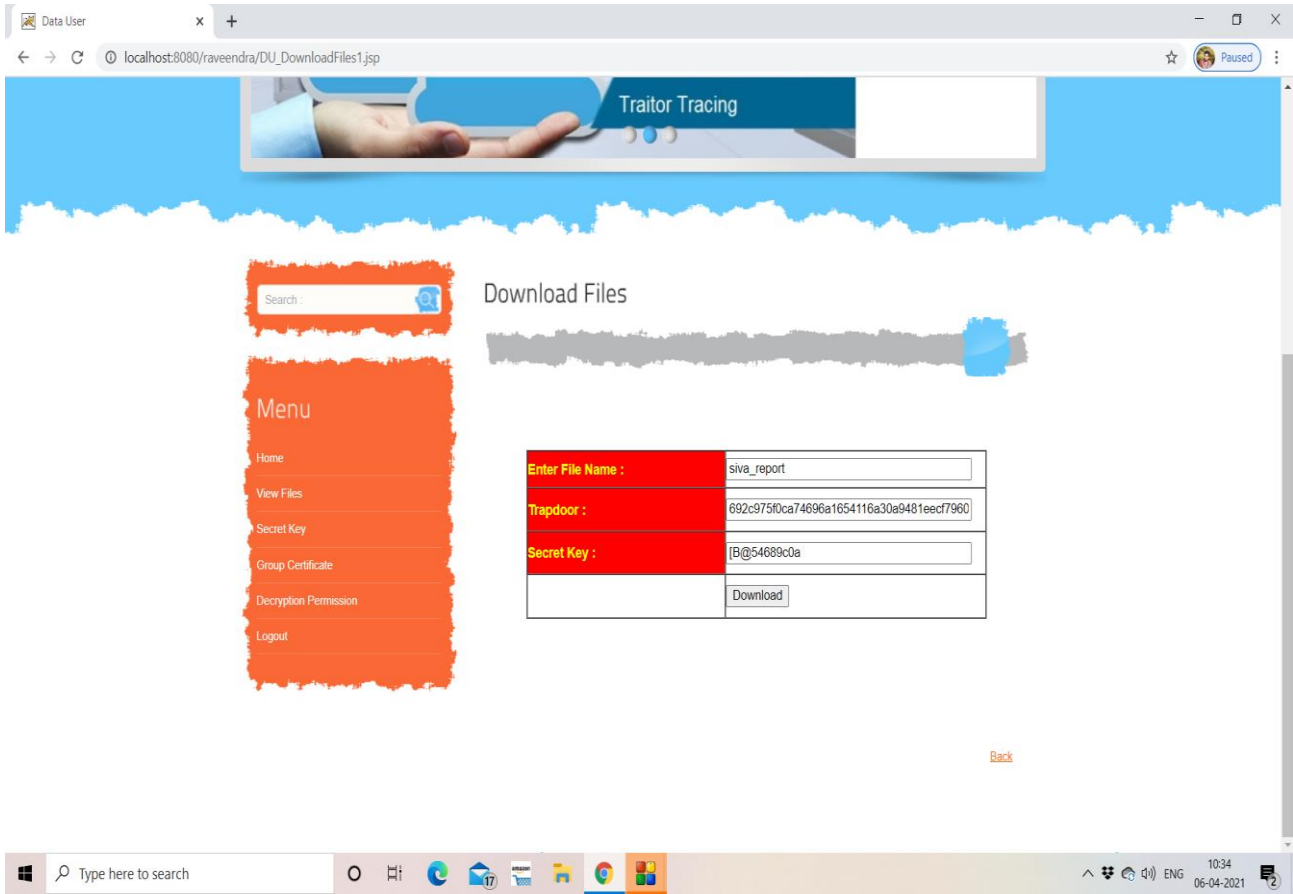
Data User ×

localhost:8080/raveendra/DU_DownloadFiles1.jsp

Paused

Traitor Tracing

Search :

Menu

Home

View Files

Secret Key

Group Certificate

Decryption Permission

Logout

Download Files

| Enter File Name : | siva_report |
|---|---|
| Trapdoor : | 692c975f0ca74696a1654116a30a9481eecf7960 |
| Secret Key : | [B@54689c0a |
| | Download |

Back

Type here to search

17

ENG 10:34 06-04-2021

2